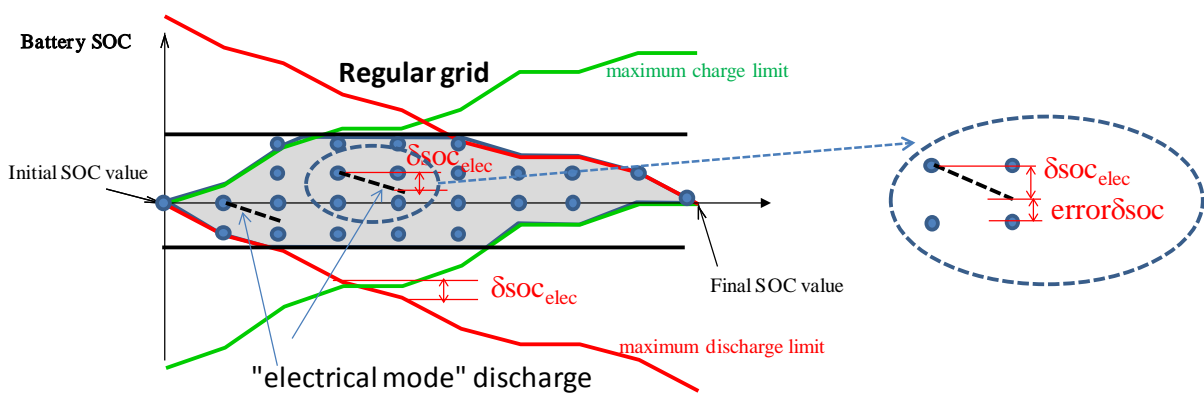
Battery SOC

Regular grid

maximum charge limit

Initial SOC value

$\delta soc_{elec}$

$\delta soc_{elec}$

error$\delta soc$

Final SOC value

$\delta soc_{elec}$

maximum discharge limit

"electrical mode" discharge